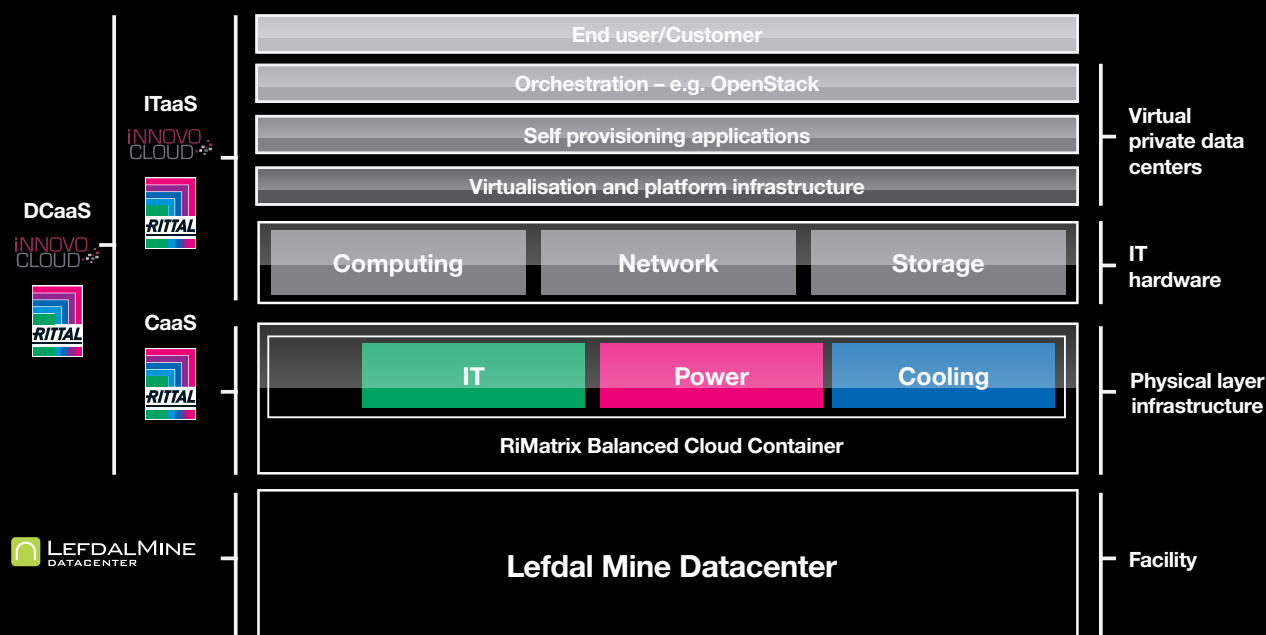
DCaaS
iNNOVO CLOUD
RITTAL

ITaaS
iNNOVO CLOUD
RITTAL

CaaS
RITTAL

End user/Customer

Orchestration – e.g. OpenStack

Self provisioning applications

Virtualisation and platform infrastructure

Computing

Network

Storage

IT

Power

Cooling

RiMatrix Balanced Cloud Container

Lefdal Mine Datacenter

Virtual private data centers

IT hardware

Physical layer infrastructure

Facility

LEFDALMINE DATACENTER